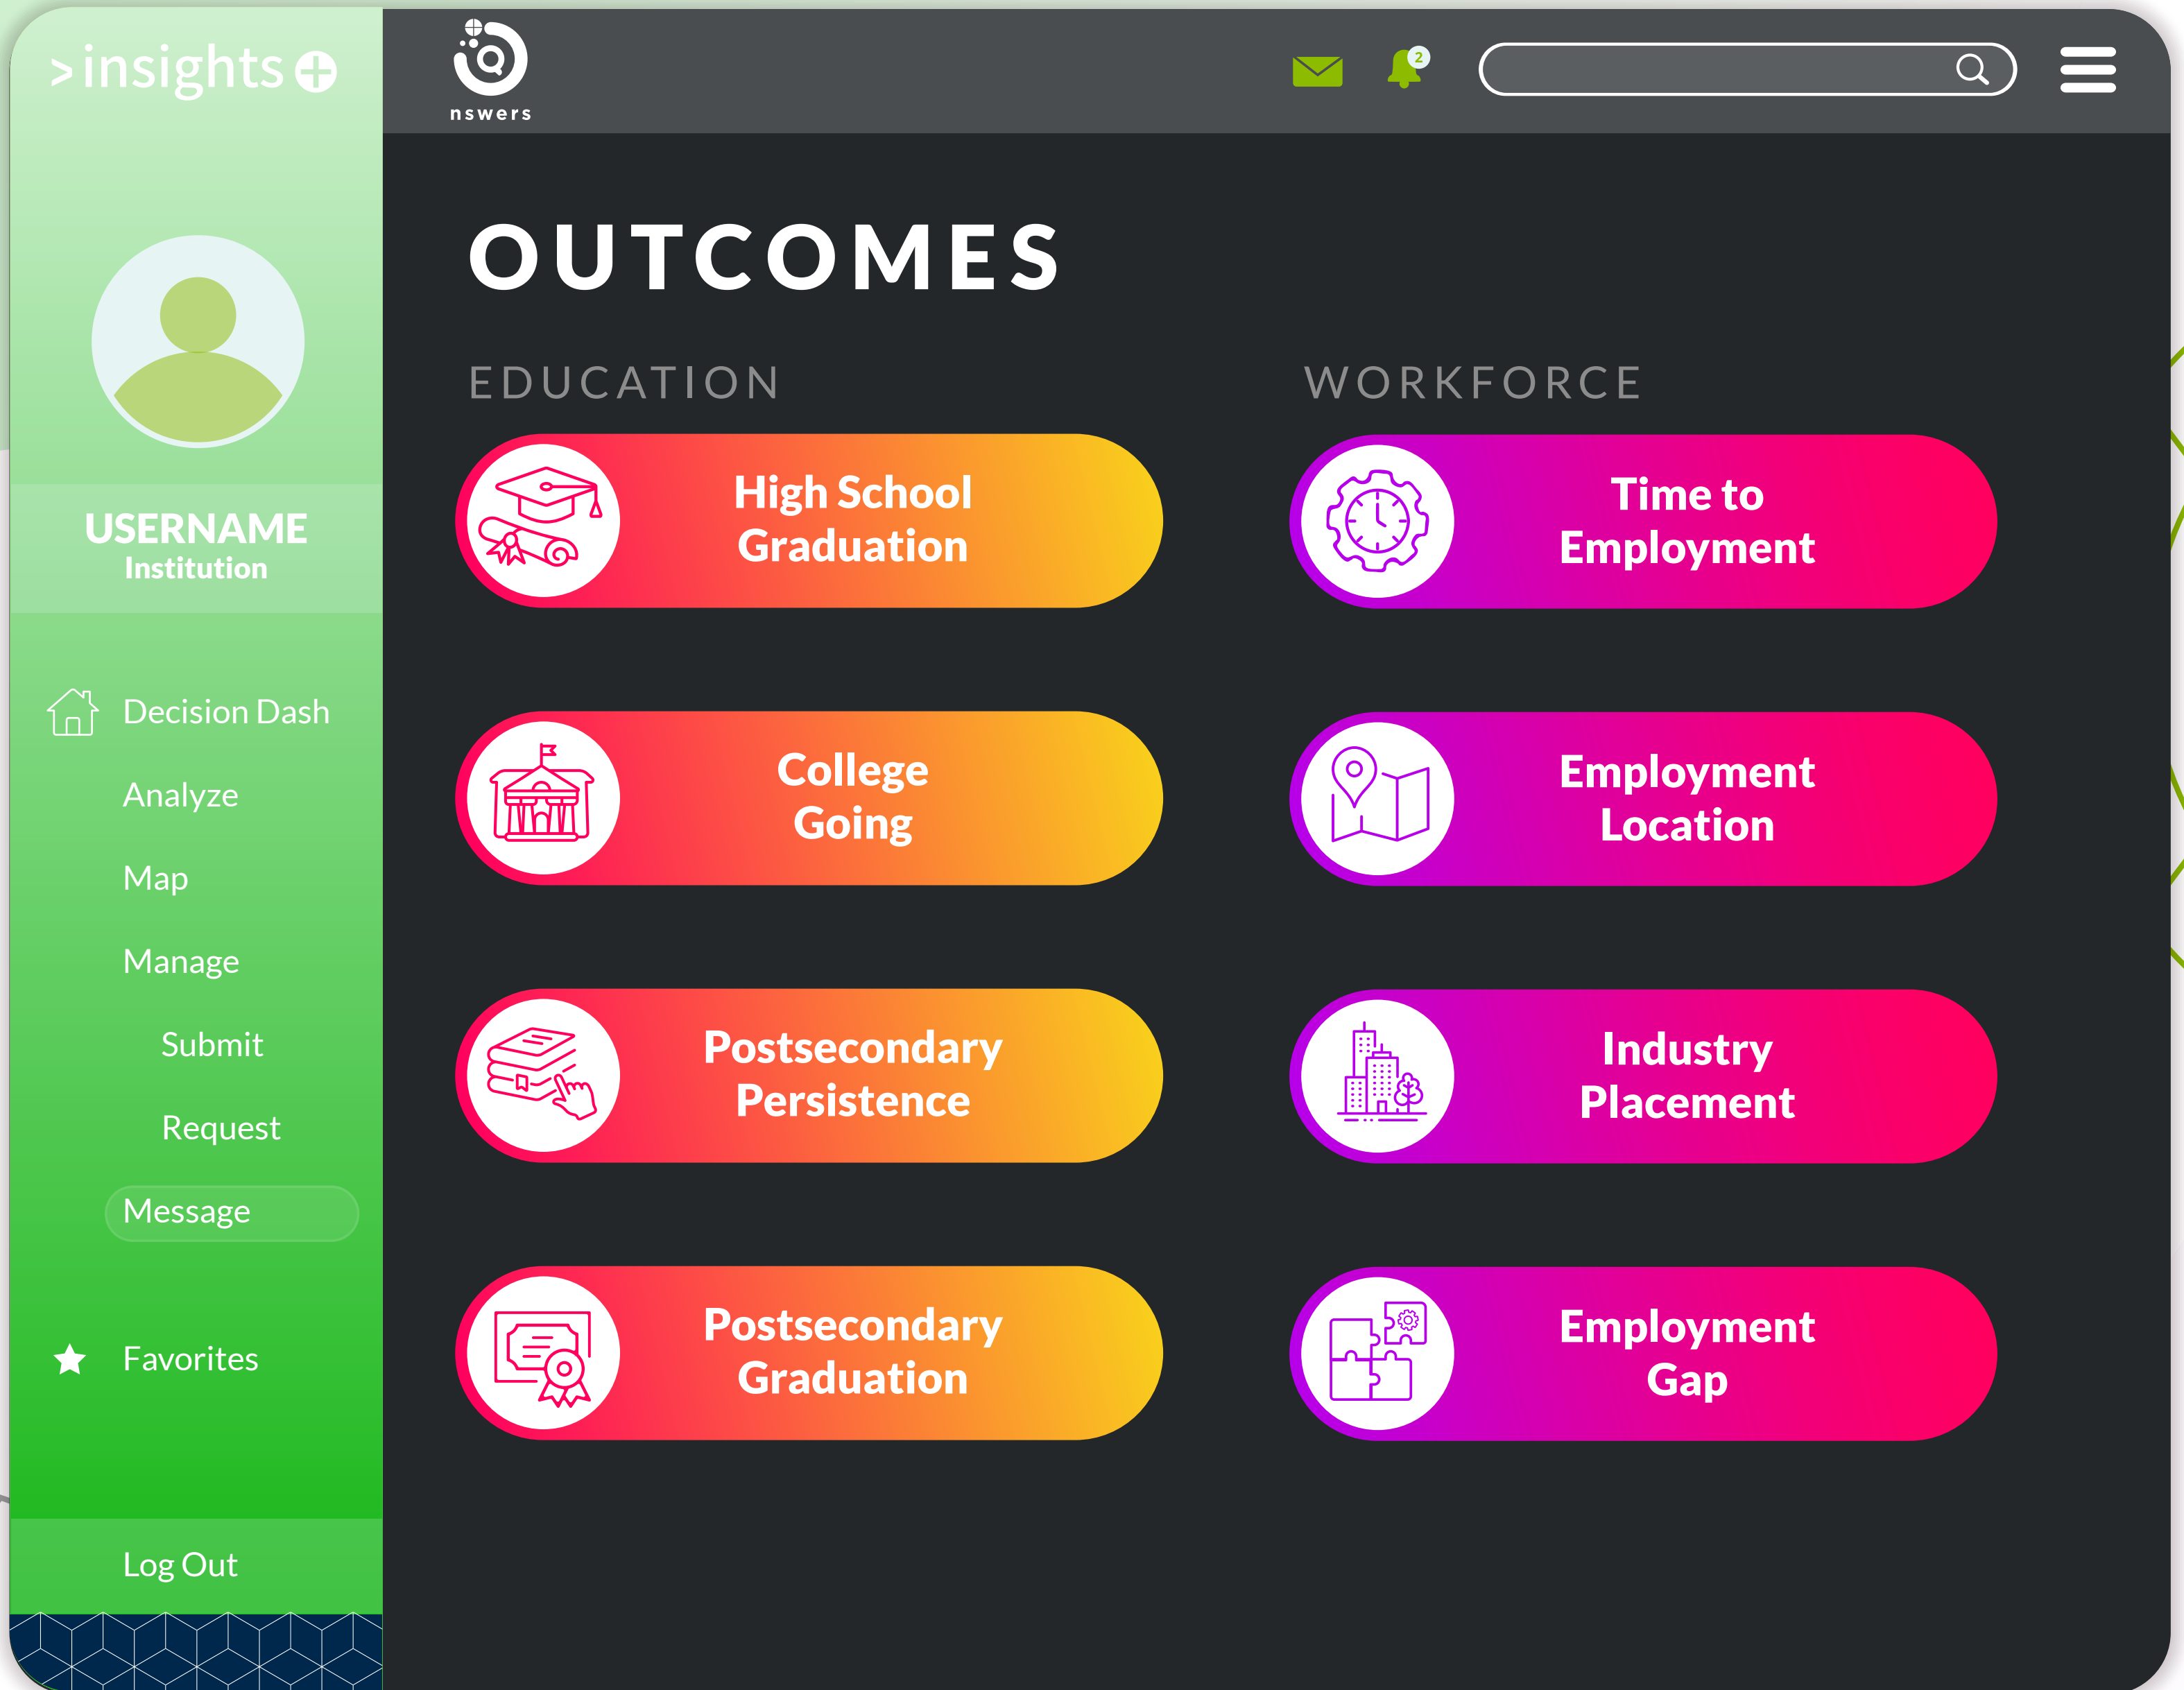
>insights

nswers

2

USERNAME
Institution

Decision Dash

Analyze

Map

Manage

Submit

Request

Message

Favorites

Log Out

OUTCOMES

EDUCATION

High School Graduation

College Going

Postsecondary Persistence

Postsecondary Graduation

WORKFORCE

Time to Employment

Employment Location

Industry Placement

Employment Gap